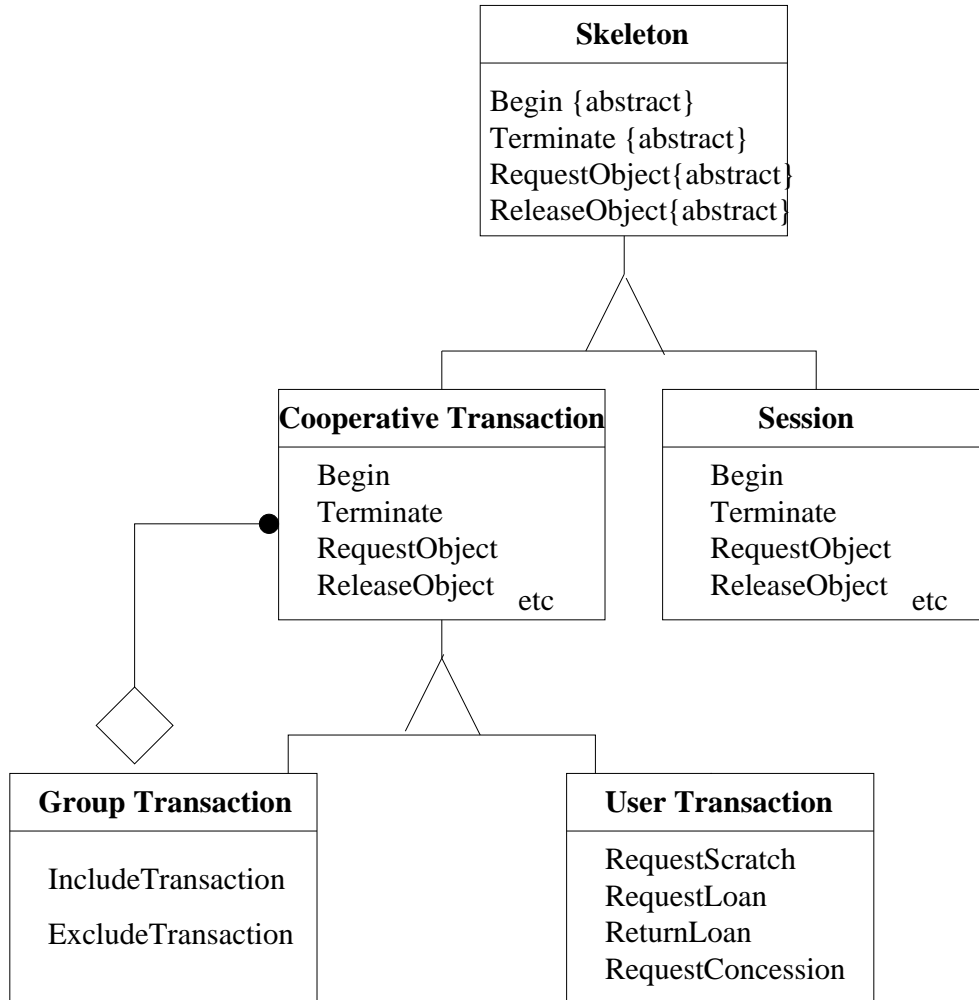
Skeleton

Begin {abstract}
Terminate {abstract}
RequestObject{abstract}
ReleaseObject{abstract}

Cooperative Transaction

Begin
Terminate
RequestObject
ReleaseObject
etc

Session

Begin
Terminate
RequestObject
ReleaseObject
etc

Group Transaction

IncludeTransaction
ExcludeTransaction

User Transaction

RequestScratch
RequestLoan
ReturnLoan
RequestConcession